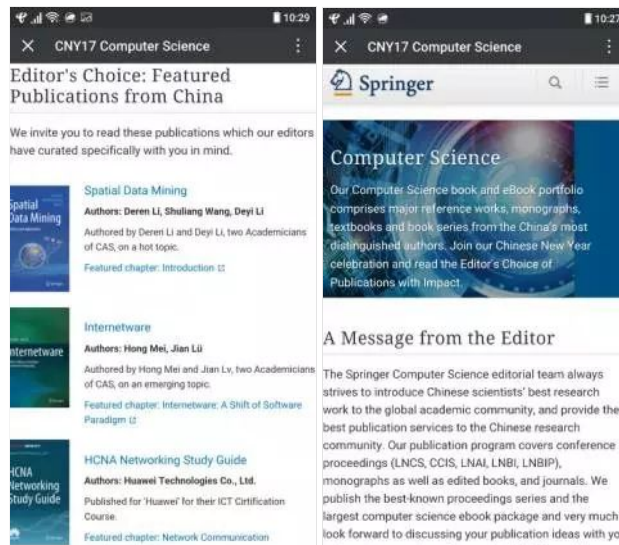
10:29

CNY17 Computer Science

Editor's Choice: Featured Publications from China

We invite you to read these publications which our editors have curated specifically with you in mind.

Spatial Data Mining

Spatial Data Mining

Authors: Deren Li, Shuliang Wang, Deyi Li

Authored by Deren Li and Deyi Li, two Academicians of CAS, on a hot topic.

Featured chapter: Introduction

Internetware

Internetware

Authors: Hong Mei, Jian Lü

Authored by Hong Mei and Jian Lv, two Academicians of CAS, on an emerging topic.

Featured chapter: Internetware: A Shift of Software Paradigm

HCNA Networking Study Guide

HCNA Networking Study Guide

Authors: Huawei Technologies Co., Ltd.

Published for 'Huawei' for their ICT Certification Course.

Featured chapter: Network Communication

10:27

CNY17 Computer Science

Springer

Computer Science

Our Computer Science book and eBook portfolio comprises major reference works, monographs, textbooks and book series from the China's most distinguished authors. Join our Chinese New Year celebration and read the Editor's Choice of Publications with Impact.

A Message from the Editor

The Springer Computer Science editorial team always strives to introduce Chinese scientists' best research work to the global academic community, and provide the best publication services to the Chinese research community. Our publication program covers conference proceedings (LNCS, CCIS, LNAI, LNBI, LNBIP), monographs as well as edited books, and journals. We publish the best-known proceedings series and the largest computer science ebook package and very much look forward to discussing your publication ideas with yo